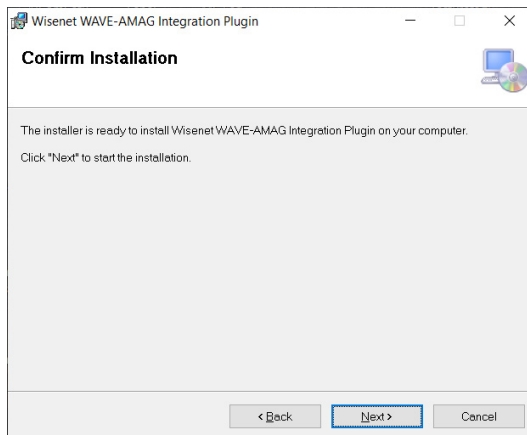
Wisenet WAVE-AMAG Integration Plugin

Confirm Installation

The installer is ready to install Wisenet WAVE-AMAG Integration Plugin on your computer.

Click "Next" to start the installation.

< Back

Next >

Cancel